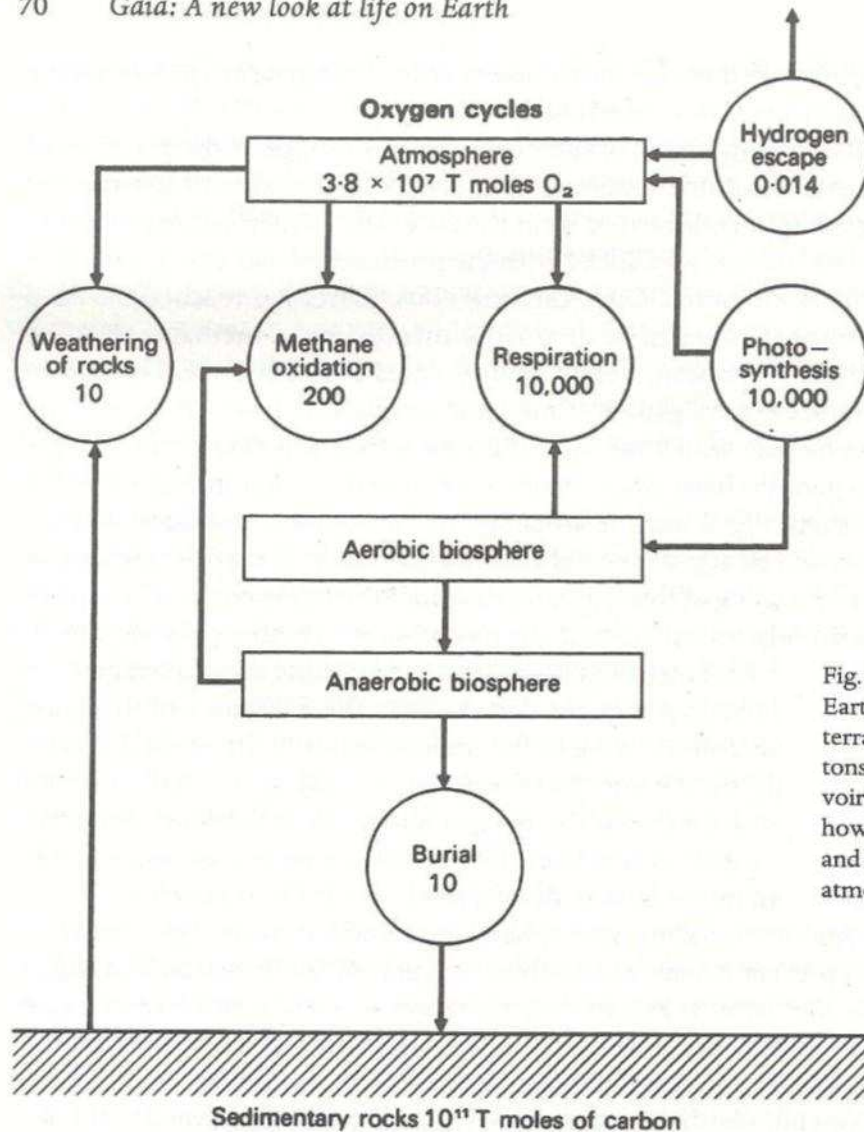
70 Gaia: A new look at life on Earth

Oxygen cycles

Atmosphere
$3{\cdot}8 \times 10^7$ T moles $O_2$

Hydrogen escape
0·014

Weathering of rocks
10

Methane oxidation
200

Respiration
10,000

Photo-synthesis
10,000

Aerobic biosphere

Anaerobic biosphere

Burial
10

Sedimentary rocks $10^{11}$ T moles of carbon

Fig. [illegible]
Eart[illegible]
terra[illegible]
tons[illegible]
voir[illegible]
how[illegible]
and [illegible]
atmo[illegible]